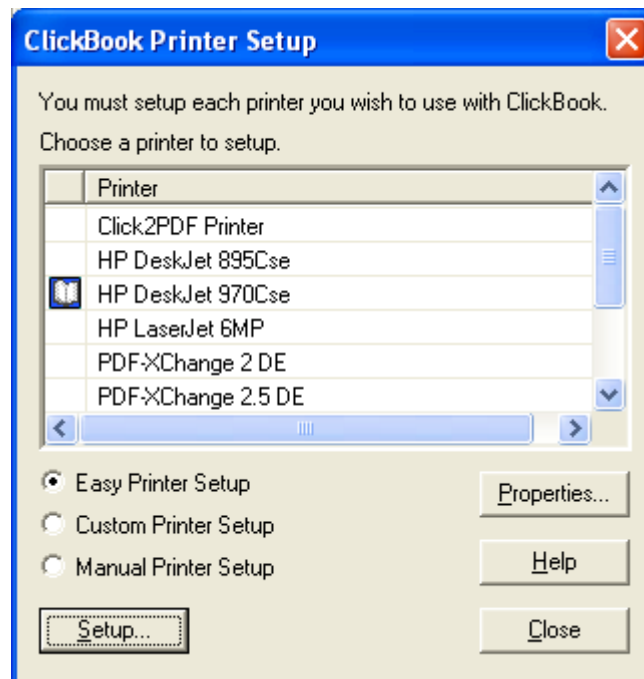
ClickBook Printer Setup

You must setup each printer you wish to use with ClickBook.

Choose a printer to setup.

| | Printer |
|---|---|
| | Click2PDF Printer |
| | HP DeskJet 895Cse |
| | HP DeskJet 970Cse |
| | HP LaserJet 6MP |
| | PDF-XChange 2 DE |
| | PDF-XChange 2.5 DE |

Easy Printer Setup
Custom Printer Setup
Manual Printer Setup

Properties...
Help
Setup...
Close